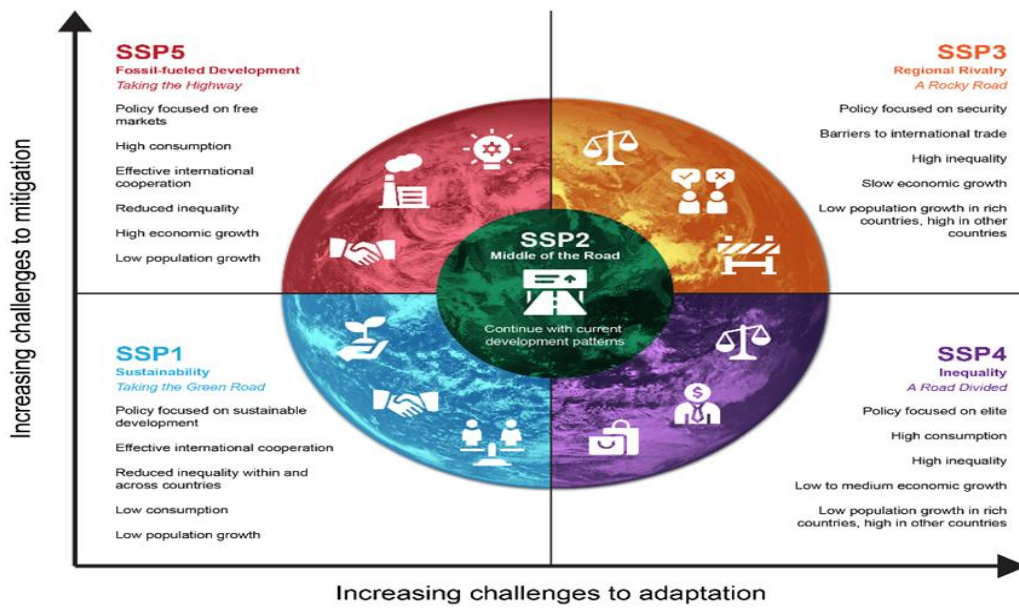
SSP5
Fossil-fueled Development
Taking the Highway

Policy focused on free markets

High consumption

Effective international cooperation

Reduced inequality

High economic growth

Low population growth

SSP3
Regional Rivalry
A Rocky Road

Policy focused on security

Barriers to international trade

High inequality

Slow economic growth

Low population growth in rich countries, high in other countries

SSP2
Middle of the Road

Continue with current development patterns

SSP1
Sustainability
Taking the Green Road

Policy focused on sustainable development

Effective international cooperation

Reduced inequality within and across countries

Low consumption

Low population growth

SSP4
Inequality
A Road Divided

Policy focused on elite

High consumption

High inequality

Low to medium economic growth

Low population growth in rich countries, high in other countries

Increasing challenges to mitigation

Increasing challenges to adaptation